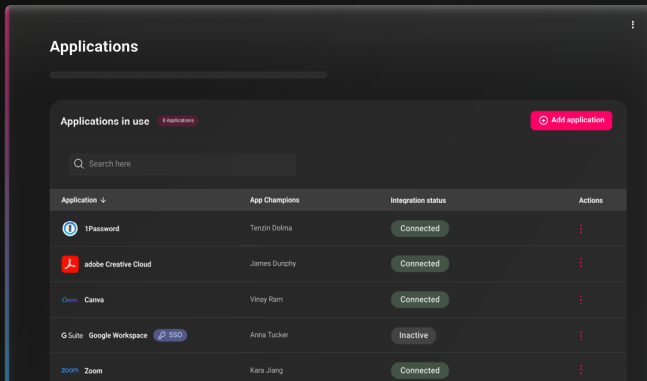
Applications

Applications in use 8 Applications

Add application

Search here

| Application ↓ | App Champions | Integration status | Actions |
|---|---|---|---|
| 1Password | Tenzin Dolma | Connected | ⋮ |
| adobe Creative Cloud | James Dunphy | Connected | ⋮ |
| Canva Canva | Vinay Ram | Connected | ⋮ |
| G Suite Google Workspace SSO | Anna Tucker | Inactive | ⋮ |
| zoom Zoom | Kara Jiang | Connected | ⋮ |